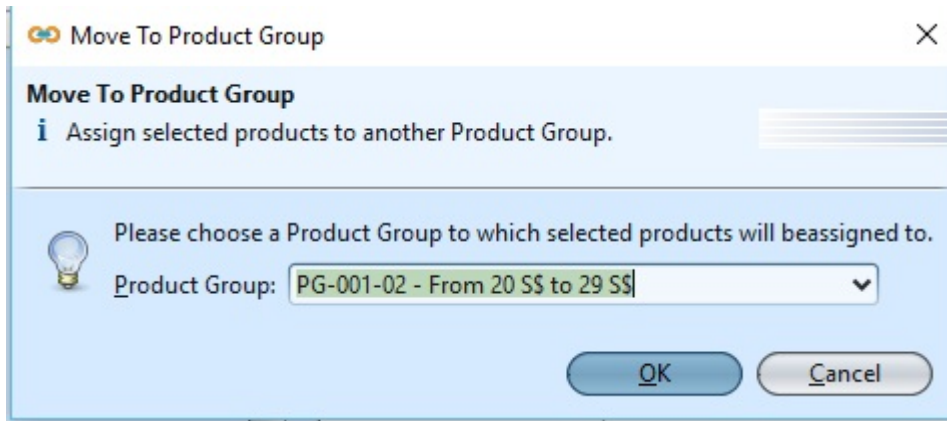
Move To Product Group

×

Move To Product Group

Assign selected products to another Product Group.

Please choose a Product Group to which selected products will beassigned to.

Product Group: PG-001-02 - From 20 S$ to 29 S$

OK

Cancel